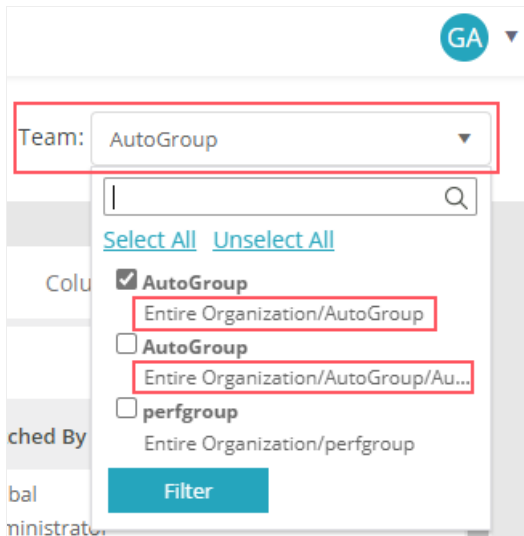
GA

Team: AutoGroup

Select All Unselect All

AutoGroup
Entire Organization/AutoGroup

AutoGroup
Entire Organization/AutoGroup/Au...

perfgroup
Entire Organization/perfgroup

Filter

Colu

ched By

bal
ministrator